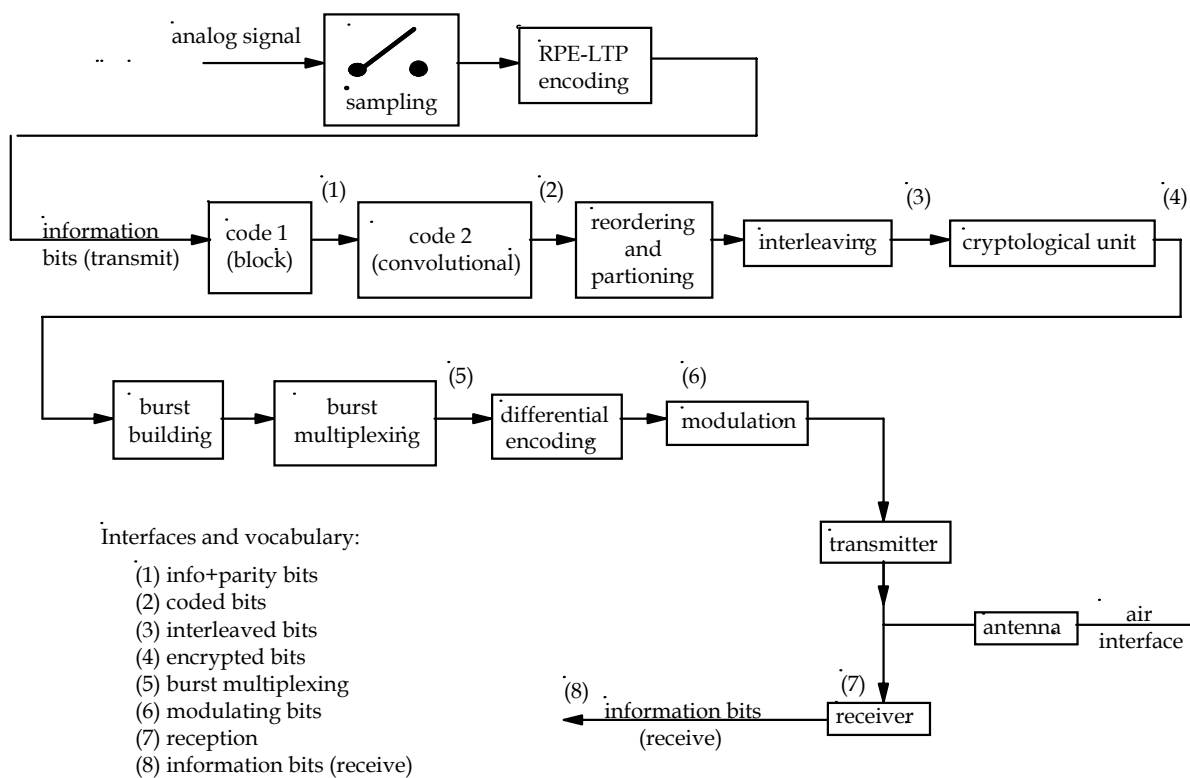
analog signal

sampling

RPE-LTP encoding

information bits (transmit)

(1)

code 1 (block)

(2)

code 2 (convolutional)

reordering and partioning

interleaving

(3)

cryptological unit

(4)

burst building

burst multiplexing

(5)

differential encoding

(6)

modulation

transmitter

antenna

air interface

(7)

receiver

(8)

information bits (receive)

Interfaces and vocabulary:
(1) info+parity bits
(2) coded bits
(3) interleaved bits
(4) encrypted bits
(5) burst multiplexing
(6) modulating bits
(7) reception
(8) information bits (receive)